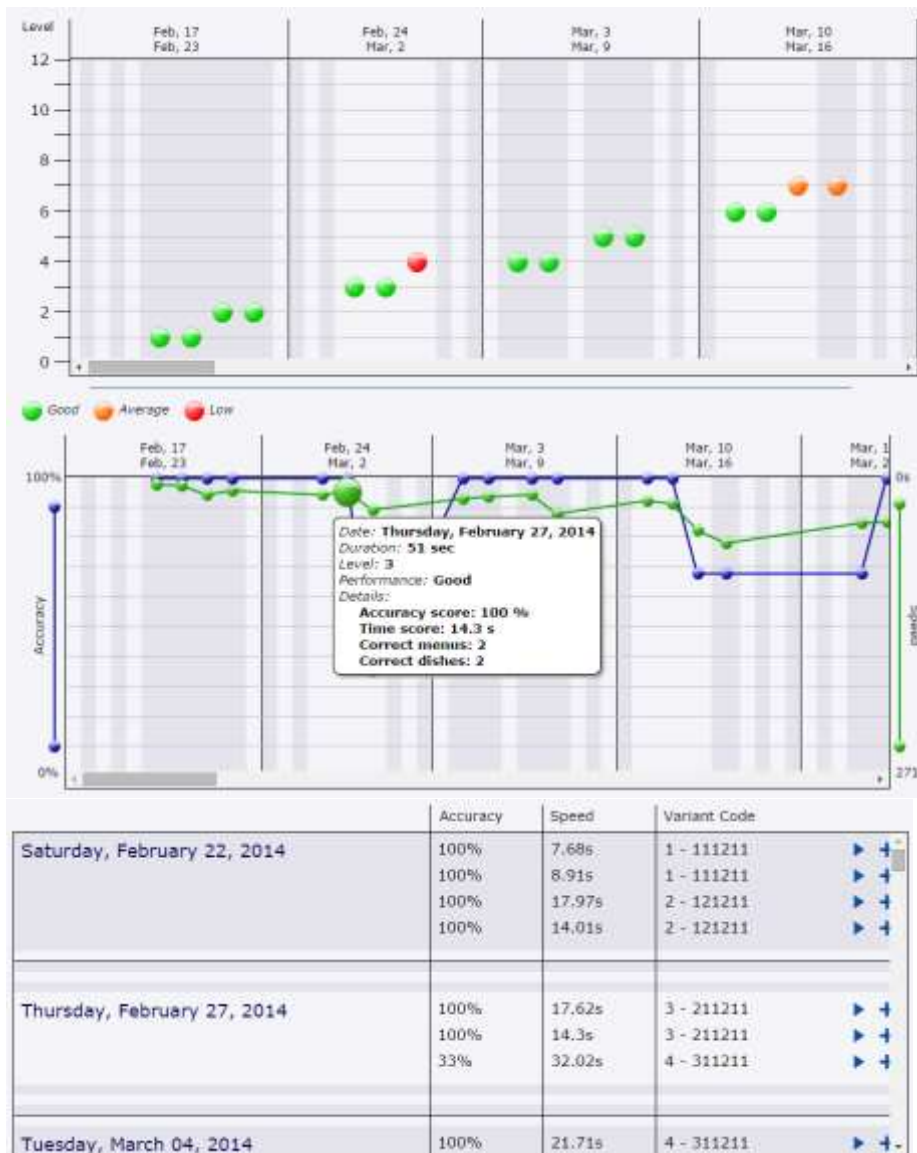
Level

Feb, 17
Feb, 23

Feb, 24
Mar, 2

Mar, 3
Mar, 9

Mar, 10
Mar, 16

12
10
8
6
4
2
0

Good Average Low

Feb, 17
Feb, 23

Feb, 24
Mar, 2

Mar, 3
Mar, 9

Mar, 10
Mar, 16

Mar, 1
Mar, 2

100%
0%
Accuracy
0s
271
Speed

Date: Thursday, February 27, 2014
Duration: 51 sec
Level: 3
Performance: Good
Details:
Accuracy score: 100 %
Time score: 14.3 s
Correct menus: 2
Correct dishes: 2

| | Accuracy | Speed | Variant Code |
|---|---|---|---|
| Saturday, February 22, 2014 | 100% | 7.68s | 1 - 111211 |
| | 100% | 8.91s | 1 - 111211 |
| | 100% | 17.97s | 2 - 121211 |
| | 100% | 14.01s | 2 - 121211 |
| Thursday, February 27, 2014 | 100% | 17.62s | 3 - 211211 |
| | 100% | 14.3s | 3 - 211211 |
| | 33% | 32.02s | 4 - 311211 |
| Tuesday, March 04, 2014 | 100% | 21.71s | 4 - 311211 |